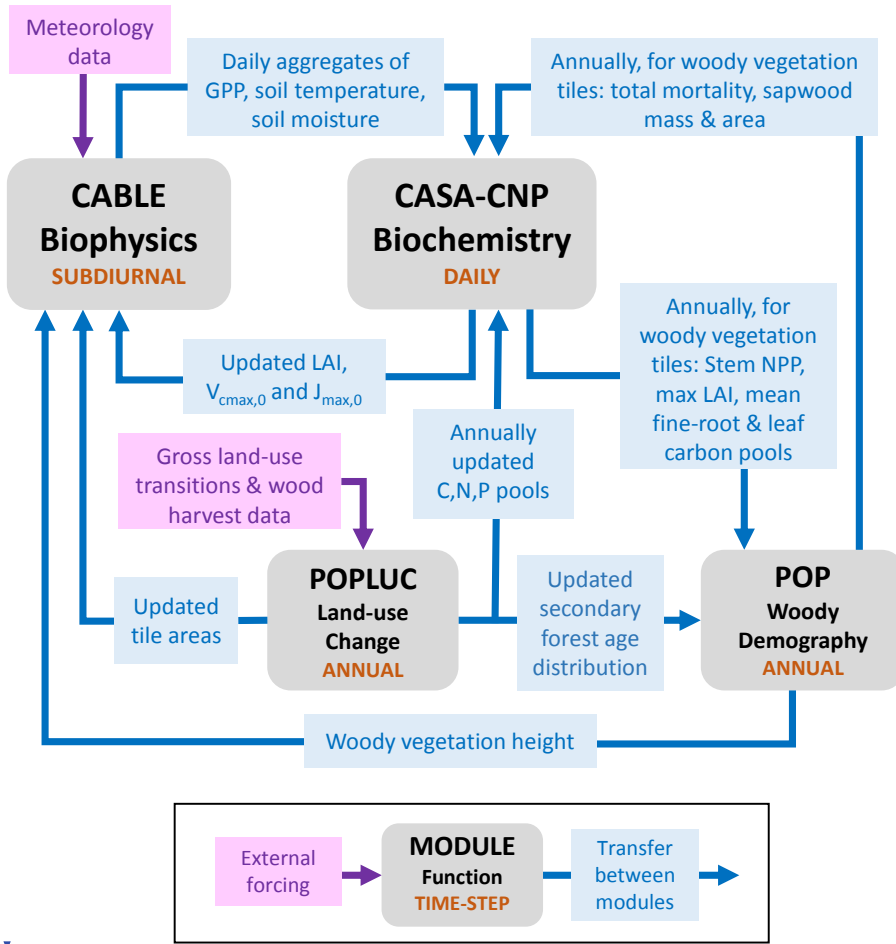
Meteorology data

Daily aggregates of GPP, soil temperature, soil moisture

Annually, for woody vegetation tiles: total mortality, sapwood mass & area

CABLE
Biophysics
SUBDIURNAL

CASA-CNP
Biochemistry
DAILY

Annually, for woody vegetation tiles: Stem NPP, max LAI, mean fine-root & leaf carbon pools

Updated LAI, $V_{cmax,0}$ and $J_{max,0}$

Annually updated C,N,P pools

Gross land-use transitions & wood harvest data

Updated tile areas

POPLUC
Land-use Change
ANNUAL

Updated secondary forest age distribution

POP
Woody Demography
ANNUAL

Woody vegetation height

External forcing

MODULE
Function
TIME-STEP

Transfer between modules